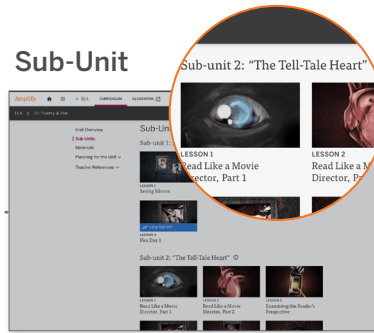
Sub-Unit

Sub-unit 2: "The Tell-Tale Heart"

LESSON 1
Read Like a Movie Director, Part 1

LESSON 2
Read Like a M
Director, Par

Amplify ELA CURRICULUM CLASSROOM

ELA > 7.1 Poetry & Poe

Unit Overview
Sub-Units
Materials
Planning for the Unit
Teacher References

Sub-Un
Sub-unit 1

LESSON 1
Seeing Silence

VIEW REPORT
LESSON 6
Flex Day 1

Sub-unit 2: "The Tell-Tale Heart"

LESSON 1
Read Like a Movie Director, Part 1

LESSON 2
Read Like a Movie Director, Part 2

LESSON 3
Examining the Reader's Perspective